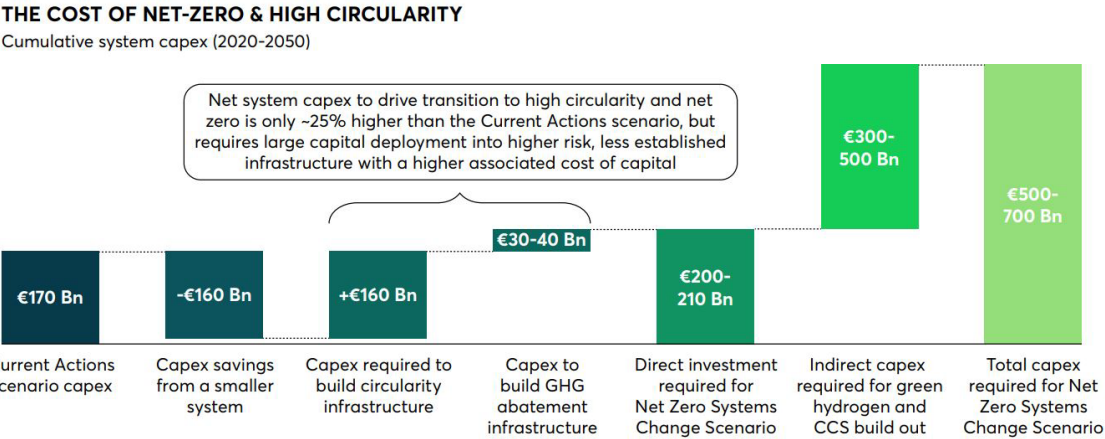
THE COST OF NET-ZERO & HIGH CIRCULARITY

Cumulative system capex (2020-2050)

Net system capex to drive transition to high circularity and net zero is only ~25% higher than the Current Actions scenario, but requires large capital deployment into higher risk, less established infrastructure with a higher associated cost of capital

€170 Bn

-€160 Bn

+€160 Bn

€30-40 Bn

€200-210 Bn

€300-500 Bn

€500-700 Bn

urrent Actions cenario capex

Capex savings from a smaller system

Capex required to build circularity infrastructure

Capex to build GHG abatement infrastructure

Direct investment required for Net Zero Systems Change Scenario

Indirect capex required for green hydrogen and CCS build out

Total capex required for Net Zero Systems Change Scenario